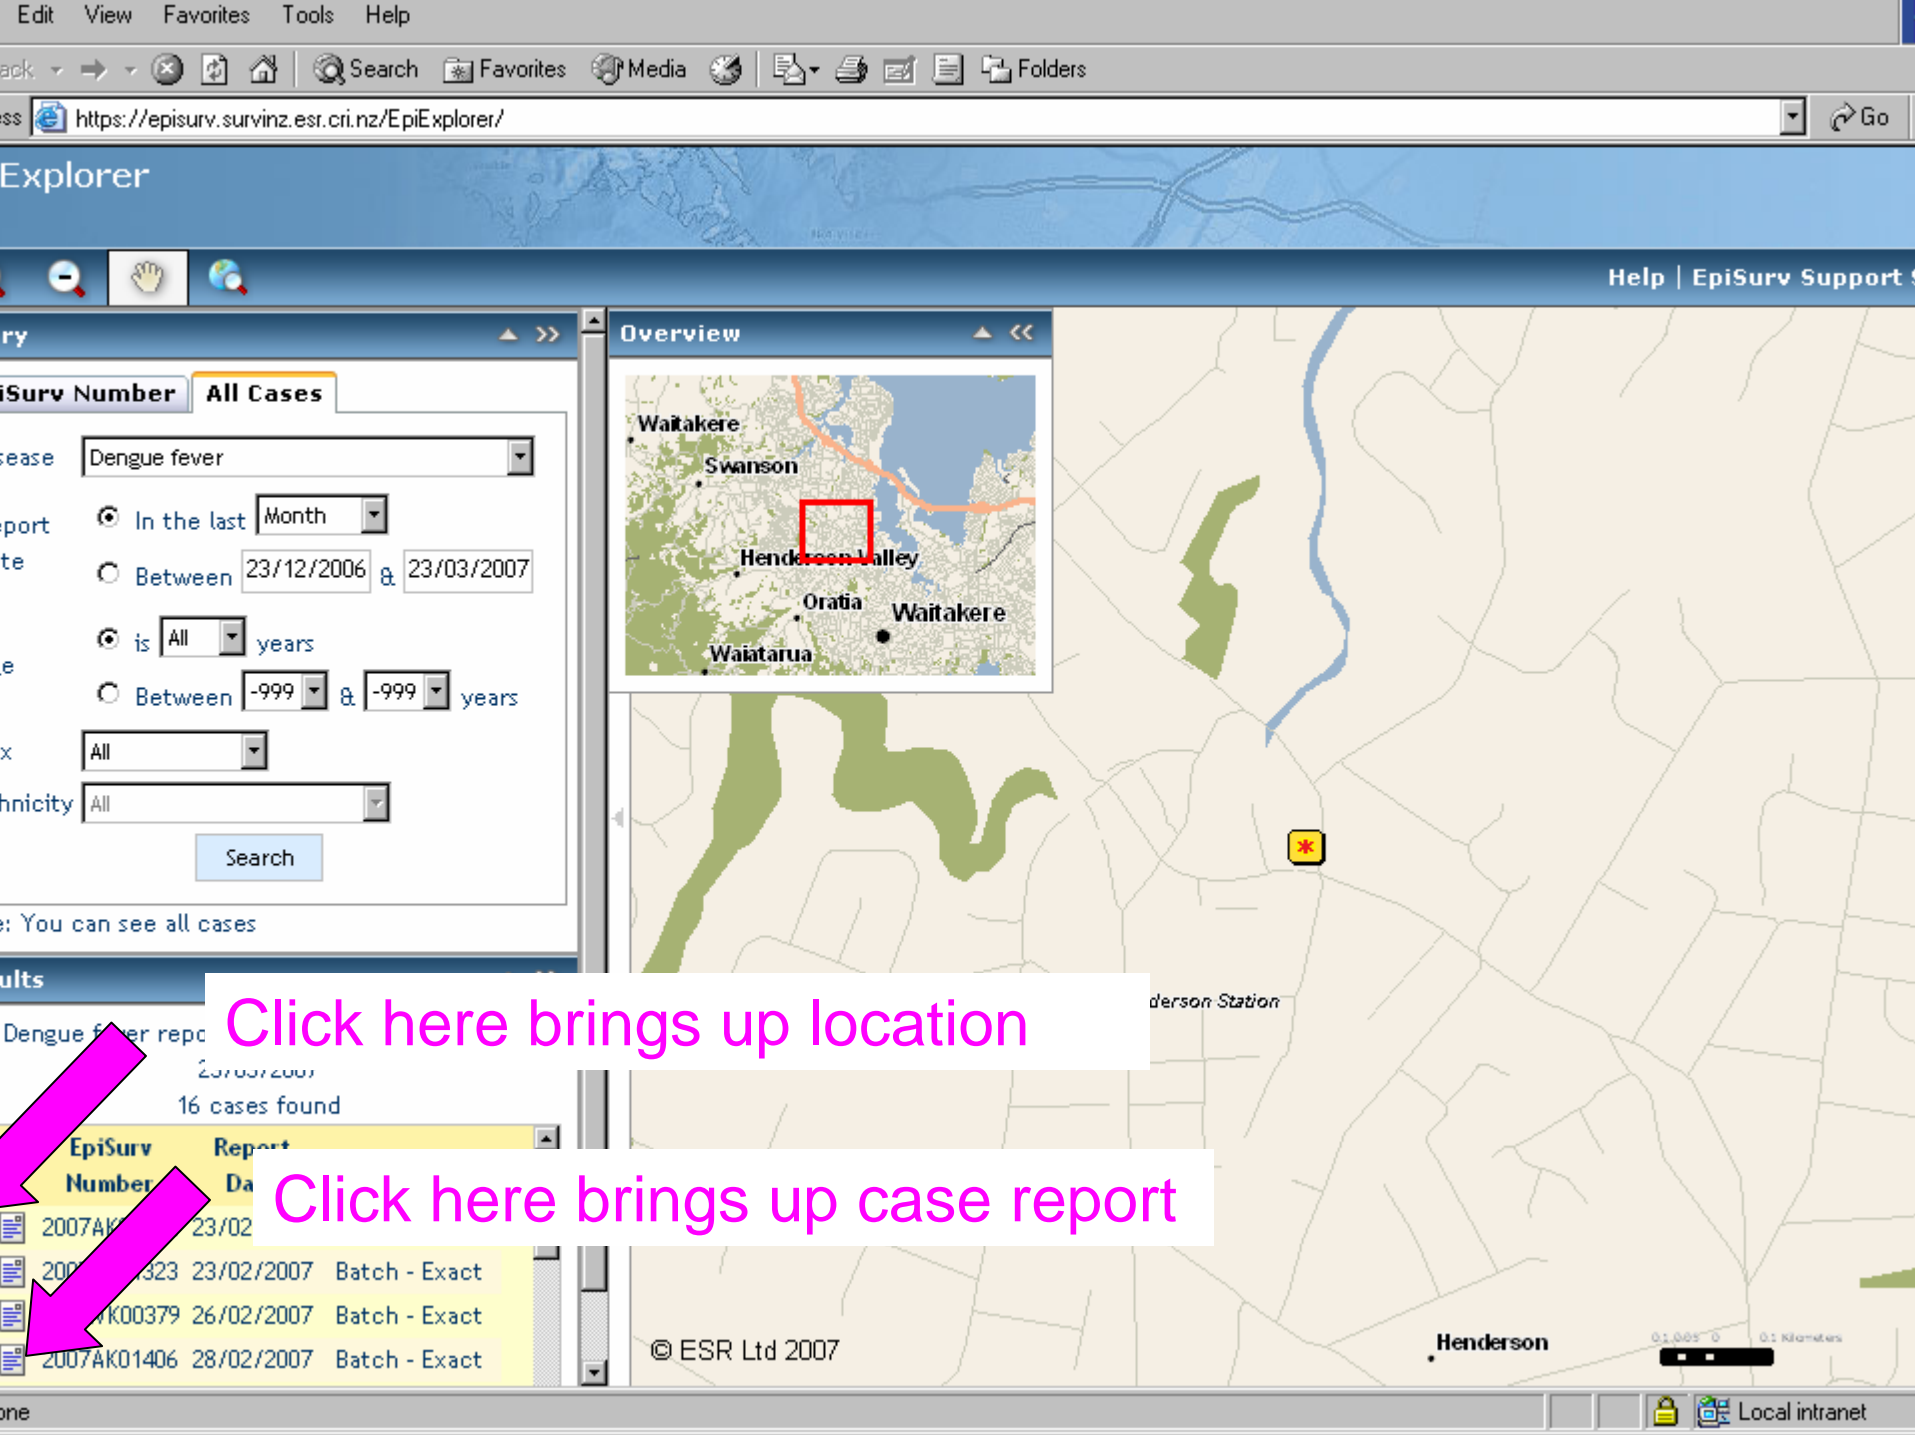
Edit View Favorites Tools Help

ack Search Favorites Media Folders

ss https://episurv.survinz.esr.cri.nz/EpiExplorer/ Go

Explorer

Help | EpiSurv Support

ry

iSurv Number All Cases

sease Dengue fever

port In the last Month

te Between 23/12/2006 & 23/03/2007

is All years

e Between -999 & -999 years

x All

hnicity All

Search

: You can see all cases

ults

Dengue f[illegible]er repo

23/03/2007

16 cases found

| EpiSurv Number | Report Da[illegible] | |
|---|---|---|
| 2007AK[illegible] | 23/02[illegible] | |
| 200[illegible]323 | 23/02/2007 | Batch - Exact |
| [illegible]K00379 | 26/02/2007 | Batch - Exact |
| 2007AK01406 | 28/02/2007 | Batch - Exact |

Overview

Waitakere

Swanson

Henderson Valley

Oratia

Waitakere

Waiatarua

Click here brings up location

Click here brings up case report

derson Station

© ESR Ltd 2007

Henderson

one

Local intranet